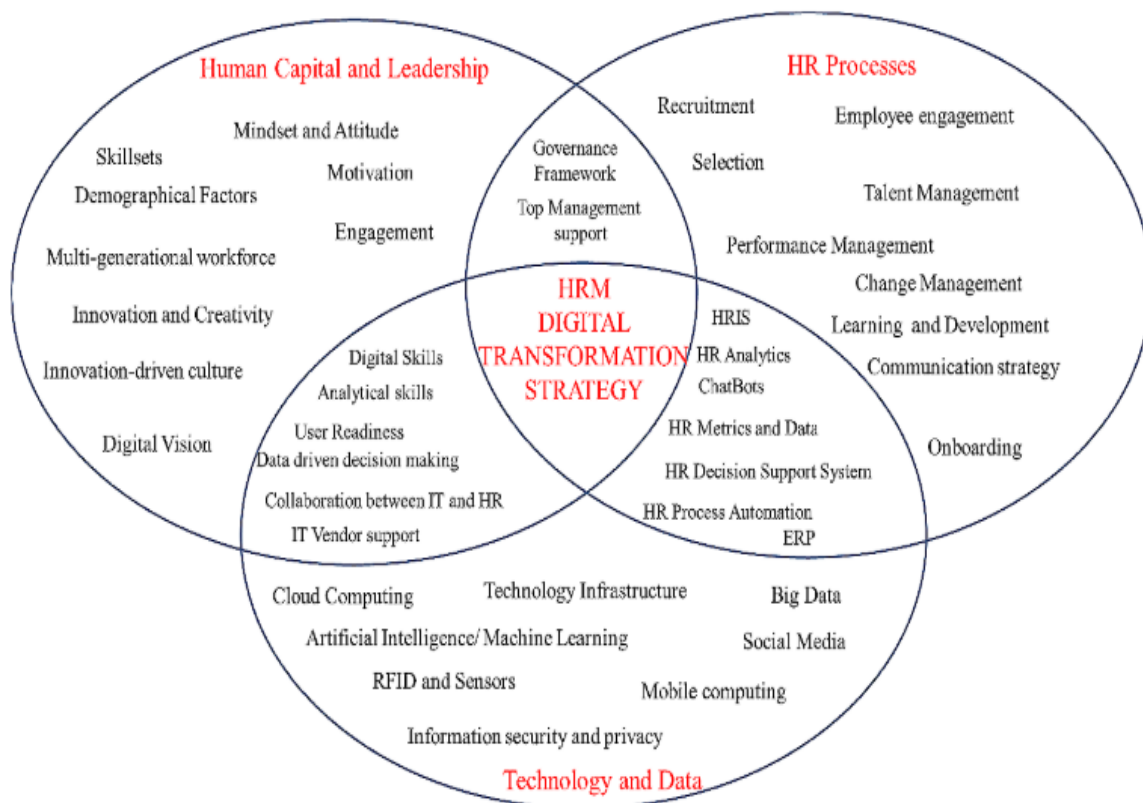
Human Capital and Leadership

Mindset and Attitude

Skillsets

Motivation

Demographical Factors

Engagement

Multi-generational workforce

Innovation and Creativity

Innovation-driven culture

Digital Vision

HR Processes

Recruitment

Employee engagement

Selection

Talent Management

Performance Management

Change Management

Learning and Development

Communication strategy

Onboarding

Governance Framework

Top Management support

HRM DIGITAL TRANSFORMATION STRATEGY

Digital Skills

Analytical skills

User Readiness

Data driven decision making

Collaboration between IT and HR

IT Vendor support

HRIS

HR Analytics

ChatBots

HR Metrics and Data

HR Decision Support System

HR Process Automation

ERP

Cloud Computing

Technology Infrastructure

Big Data

Artificial Intelligence/ Machine Learning

Social Media

RFID and Sensors

Mobile computing

Information security and privacy

Technology and Data